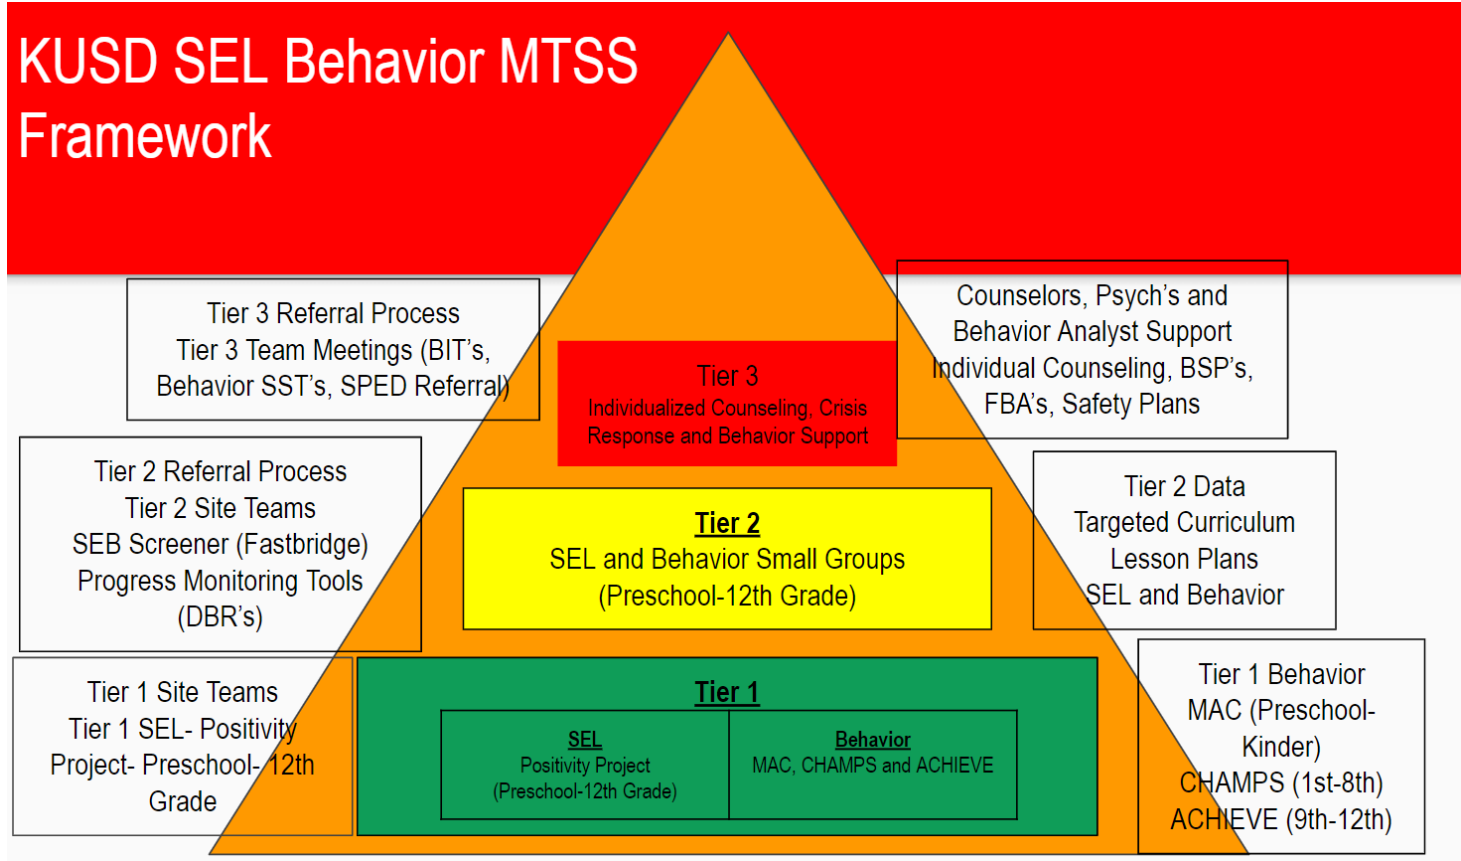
KUSD SEL Behavior MTSS Framework

Tier 3 Referral Process
Tier 3 Team Meetings (BIT's, Behavior SST's, SPED Referral)

Tier 3
Individualized Counseling, Crisis Response and Behavior Support

Counselors, Psych's and Behavior Analyst Support
Individual Counseling, BSP's, FBA's, Safety Plans

Tier 2 Referral Process
Tier 2 Site Teams
SEB Screener (Fastbridge)
Progress Monitoring Tools (DBR's)

Tier 2
SEL and Behavior Small Groups (Preschool-12th Grade)

Tier 2 Data
Targeted Curriculum
Lesson Plans
SEL and Behavior

Tier 1 Site Teams
Tier 1 SEL- Positivity Project- Preschool- 12th Grade

Tier 1

| SEL<br>Positivity Project<br>(Preschool-12th Grade) | Behavior<br>MAC, CHAMPS and ACHIEVE |
|---|---|

Tier 1 Behavior
MAC (Preschool-Kinder)
CHAMPS (1st-8th)
ACHIEVE (9th-12th)